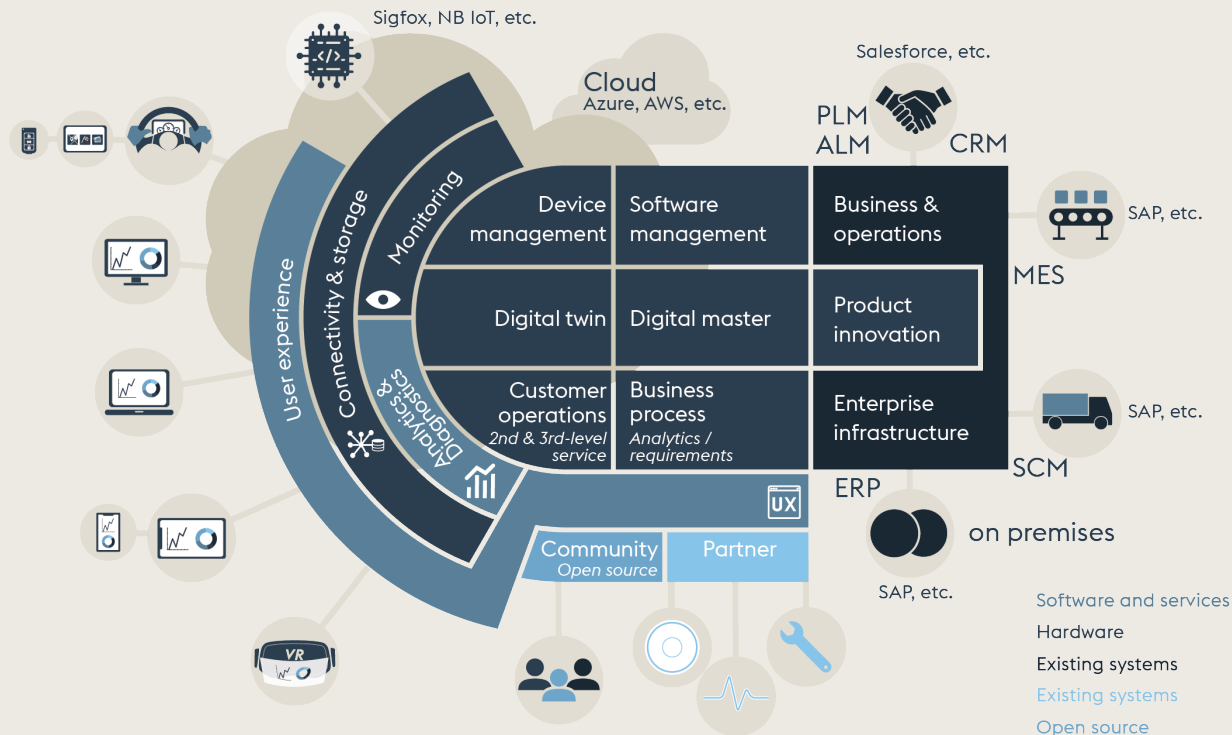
Sigfox, NB IoT, etc.

Cloud
Azure, AWS, etc.

Salesforce, etc.

PLM
ALM

CRM

SAP, etc.

MES

SAP, etc.

SCM

ERP

on premises

SAP, etc.

User experience

Connectivity & storage

Monitoring

Analytics & Diagnostics

Device management

Software management

Business & operations

Digital twin

Digital master

Product innovation

Customer operations
2nd & 3rd-level service

Business process
Analytics / requirements

Enterprise infrastructure

UX

Community
Open source

Partner

VR

Software and services
Hardware
Existing systems
Existing systems
Open source